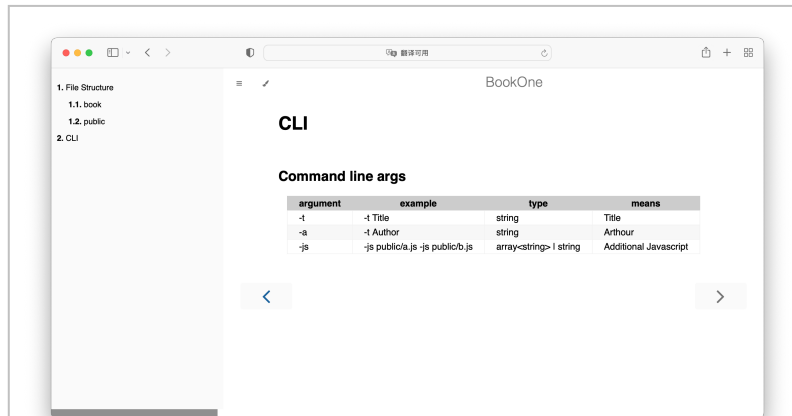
翻译可用

1. File Structure
1.1. book
1.2. public
2. CLI

BookOne

CLI

Command line args

| argument | example | type | means |
|---|---|---|---|
| -t | -t Title | string | Title |
| -a | -t Author | string | Arthour |
| -js | -js public/a.js -js public/b.js | array<string> \| string | Additional Javascript |